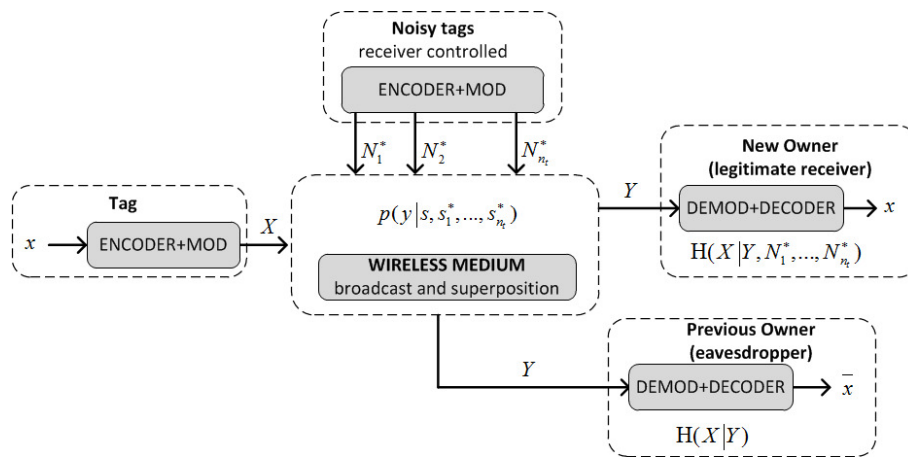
Noisy tags
receiver controlled

ENCODER+MOD

$N_1^*$

$N_2^*$

$N_{n_t}^*$

New Owner
(legitimate receiver)

Tag

$Y$

$x$

ENCODER+MOD

$X$

$p(y|s, s_1^*, ..., s_{n_t}^*)$

DEMOD+DECODER

$x$

$\mathrm{H}(X|Y, N_1^*, ..., N_{n_t}^*)$

WIRELESS MEDIUM
broadcast and superposition

Previous Owner
(eavesdropper)

$Y$

DEMOD+DECODER

$\bar{x}$

$\mathrm{H}(X|Y)$